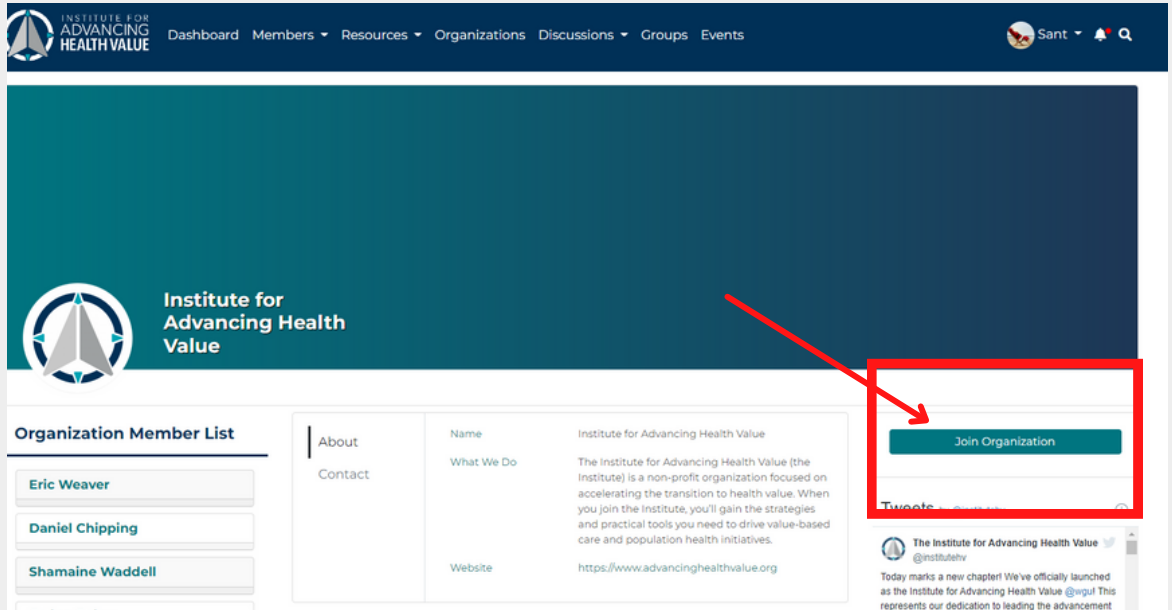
INSTITUTE FOR ADVANCING HEALTH VALUE

Dashboard Members Resources Organizations Discussions Groups Events

Sant

Institute for Advancing Health Value

Organization Member List

Eric Weaver

Daniel Chipping

Shamaine Waddell

About

Contact

| | |
|---|---|
| Name | Institute for Advancing Health Value |
| What We Do | The Institute for Advancing Health Value (the Institute) is a non-profit organization focused on accelerating the transition to health value. When you join the Institute, you'll gain the strategies and practical tools you need to drive value-based care and population health initiatives. |
| Website | https://www.advancinghealthvalue.org |

Join Organization

Tweets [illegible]

The Institute for Advancing Health Value
@institutehv

Today marks a new chapter! We've officially launched as the Institute for Advancing Health Value @wgu! This represents our dedication to leading the advancement